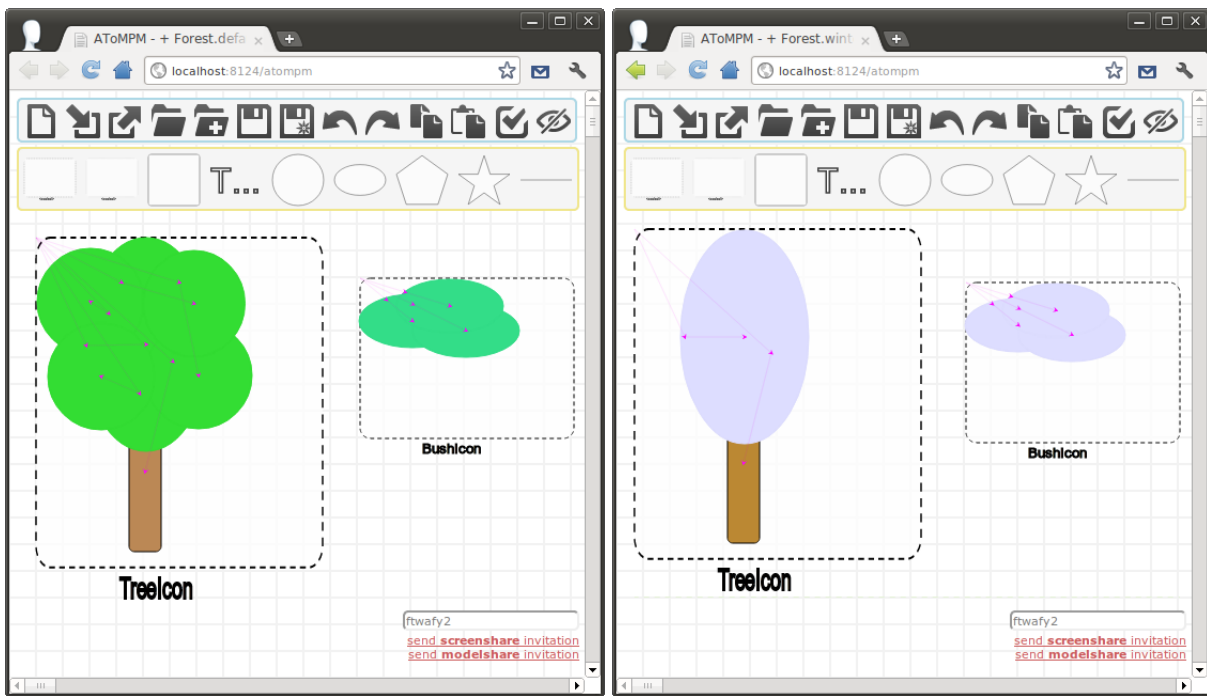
AToMPM - + Forest.defa

localhost:8124/atompm

T...

TreeIcon

BushIcon

ftwafy2

send **screenshare** invitation
send **modelshare** invitation

AToMPM - + Forest.wint

localhost:8124/atompm

T...

TreeIcon

BushIcon

ftwafy2

send **screenshare** invitation
send **modelshare** invitation